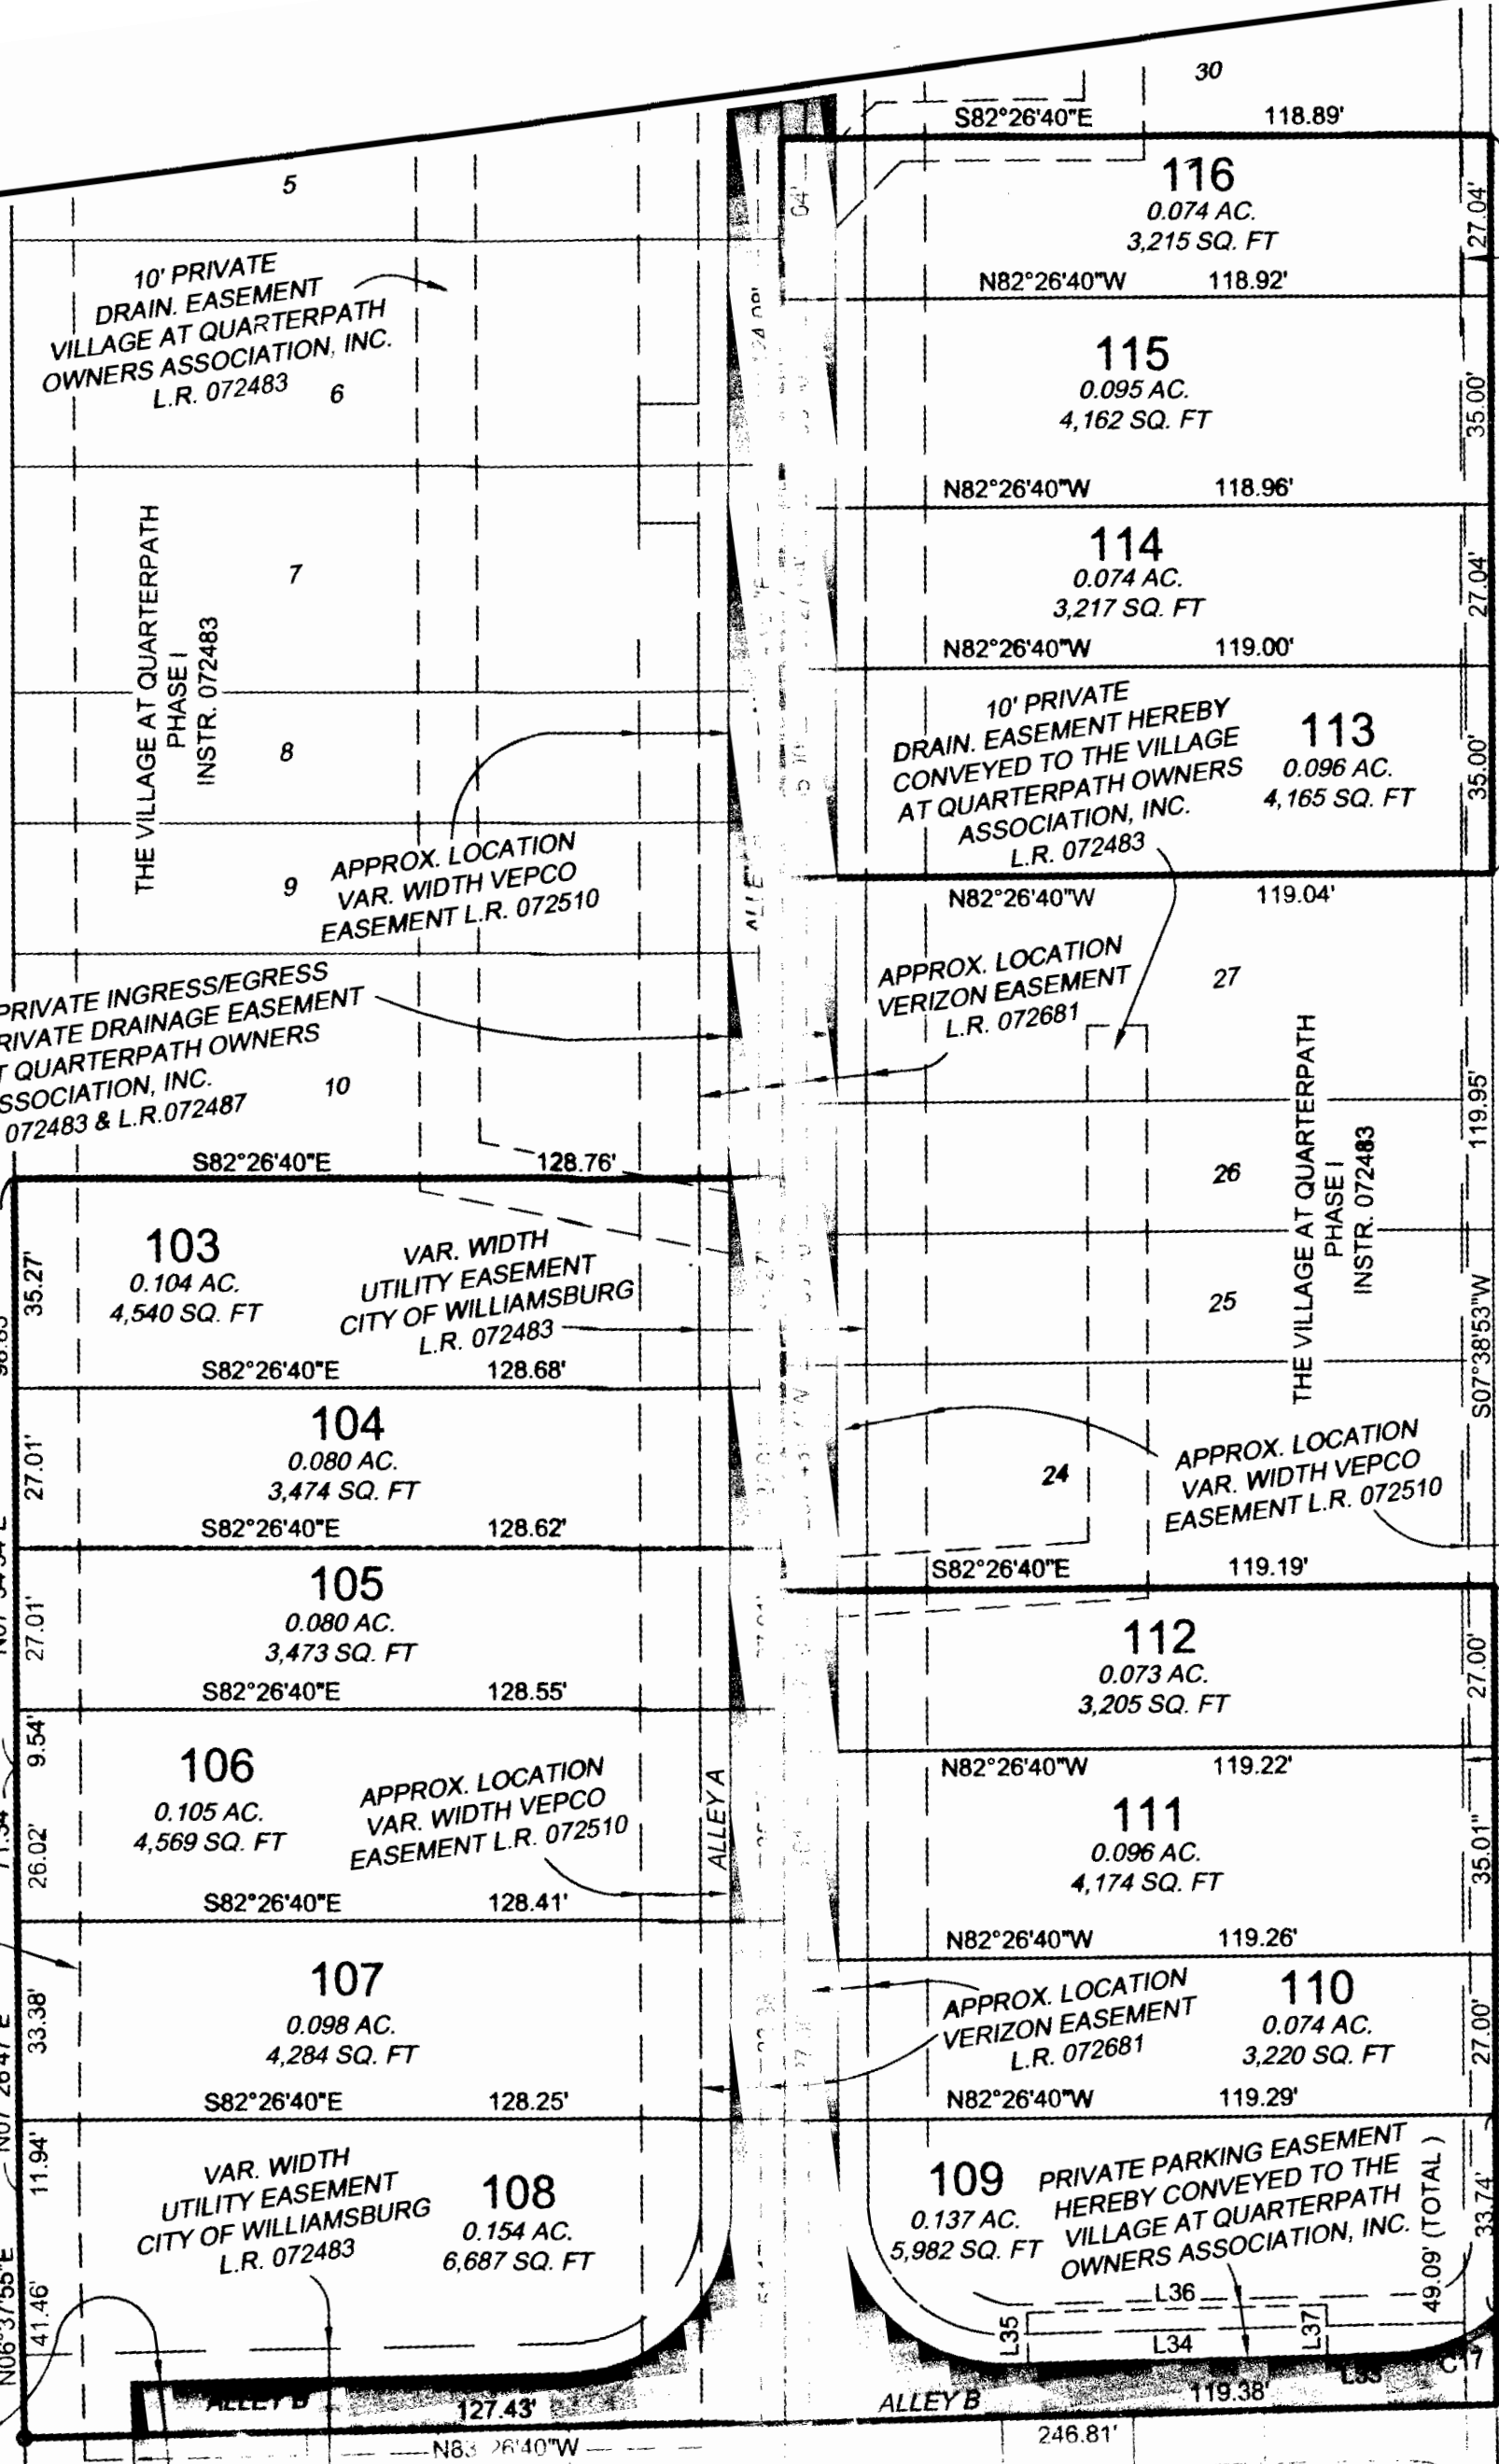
30
S82°26'40"E 118.89'
5
116
0.074 AC.
3,215 SQ. FT
27.04'
N82°26'40"W 118.92'
10' PRIVATE DRAIN. EASEMENT VILLAGE AT QUARTERPATH OWNERS ASSOCIATION, INC. L.R. 072483
6
115
0.095 AC.
4,162 SQ. FT
35.00'
N82°26'40"W 118.96'
THE VILLAGE AT QUARTERPATH PHASE I INSTR. 072483
7
114
0.074 AC.
3,217 SQ. FT
27.04'
N82°26'40"W 119.00'
8
10' PRIVATE DRAIN. EASEMENT HEREBY CONVEYED TO THE VILLAGE AT QUARTERPATH OWNERS ASSOCIATION, INC. L.R. 072483
113
0.096 AC.
4,165 SQ. FT
35.00'
9
APPROX. LOCATION VAR. WIDTH VEPCO EASEMENT L.R. 072510
N82°26'40"W 119.04'
APPROX. LOCATION VERIZON EASEMENT L.R. 072681
27
PRIVATE INGRESS/EGRESS RIVATE DRAINAGE EASEMENT T QUARTERPATH OWNERS SSOCIATION, INC. 072483 & L.R.072487
10
S82°26'40"E 128.76'
119.95'
26
THE VILLAGE AT QUARTERPATH PHASE I INSTR. 072483
103
0.104 AC.
4,540 SQ. FT
35.27'
VAR. WIDTH UTILITY EASEMENT CITY OF WILLIAMSBURG L.R. 072483
25
S07°38'53"W
S82°26'40"E 128.68'
104
0.080 AC.
3,474 SQ. FT
27.01'
24
APPROX. LOCATION VAR. WIDTH VEPCO EASEMENT L.R. 072510
S82°26'40"E 128.62'
S82°26'40"E 119.19'
105
0.080 AC.
3,473 SQ. FT
27.01'
112
0.073 AC.
3,205 SQ. FT
27.00'
S82°26'40"E 128.55'
N82°26'40"W 119.22'
9.54'
106
0.105 AC.
4,569 SQ. FT
26.02'
APPROX. LOCATION VAR. WIDTH VEPCO EASEMENT L.R. 072510
ALLEY A
111
0.096 AC.
4,174 SQ. FT
35.01'
S82°26'40"E 128.41'
N82°26'40"W 119.26'
107
0.098 AC.
4,284 SQ. FT
33.38'
APPROX. LOCATION VERIZON EASEMENT L.R. 072681
110
0.074 AC.
3,220 SQ. FT
27.00'
S82°26'40"E 128.25'
N82°26'40"W 119.29'
11.94'
VAR. WIDTH UTILITY EASEMENT CITY OF WILLIAMSBURG L.R. 072483
108
0.154 AC.
6,687 SQ. FT
109
0.137 AC.
5,982 SQ. FT
PRIVATE PARKING EASEMENT HEREBY CONVEYED TO THE VILLAGE AT QUARTERPATH OWNERS ASSOCIATION, INC.
33.74'
49.09' (TOTAL)
41.46'
N06°37'55"E
L36
L35
L34
L37
C17
ALLEY B
127.43'
ALLEY B
119.38'
N83°26'40"W
246.81'